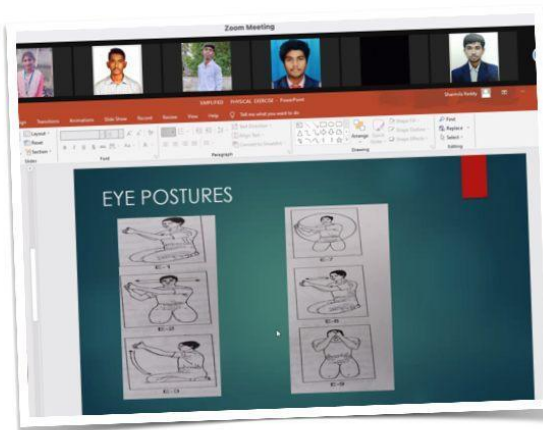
Zoom Meeting

SIMPLIFIED PHYSICAL EXERCISE - PowerPoint

Transitions Animations Slide Show Record Review View Help Tell me what you want to do

Layout Reset Section

Slides Font Paragraph Drawing Editing

Text Direction Align Text Convert to SmartArt

Arrange Quick Styles

Shape Fill Shape Outline Shape Effects

Find Replace Select

EYE POSTURES